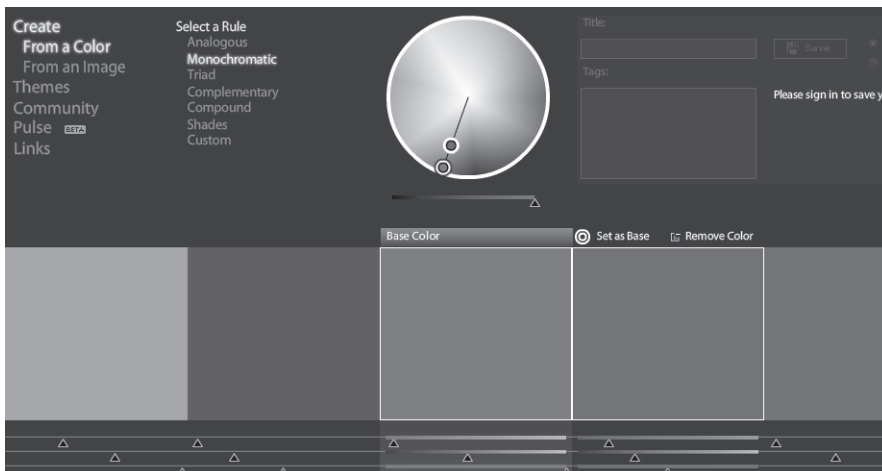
Create
From a Color
From an Image
Themes
Community
Pulse BETA
Links

Select a Rule
Analogous
Monochromatic
Triad
Complementary
Compound
Shades
Custom

Title:

Save

Tags:

Please sign in to save y

Base Color
Set as Base
Remove Color